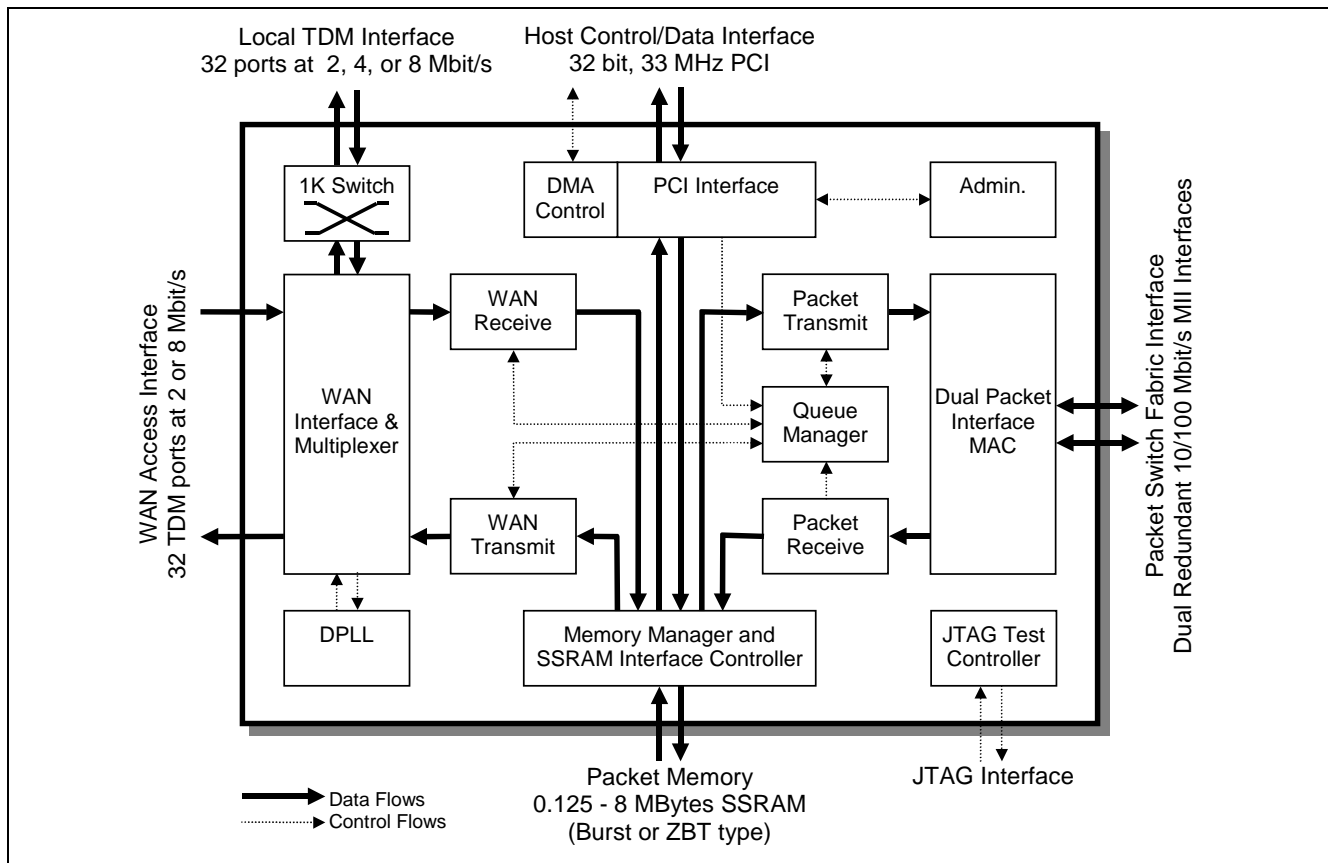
Local TDM Interface
32 ports at 2, 4, or 8 Mbit/s

Host Control/Data Interface
32 bit, 33 MHz PCI

1K Switch

DMA Control

PCI Interface

Admin.

WAN Access Interface
32 TDM ports at 2 or 8 Mbit/s

WAN Interface & Multiplexer

WAN Receive

Packet Transmit

Queue Manager

Dual Packet Interface MAC

Packet Switch Fabric Interface
Dual Redundant 10/100 Mbit/s MII Interfaces

WAN Transmit

Packet Receive

DPLL

Memory Manager and SSRAM Interface Controller

JTAG Test Controller

Data Flows
Control Flows

Packet Memory
0.125 - 8 MBytes SSRAM
(Burst or ZBT type)

JTAG Interface